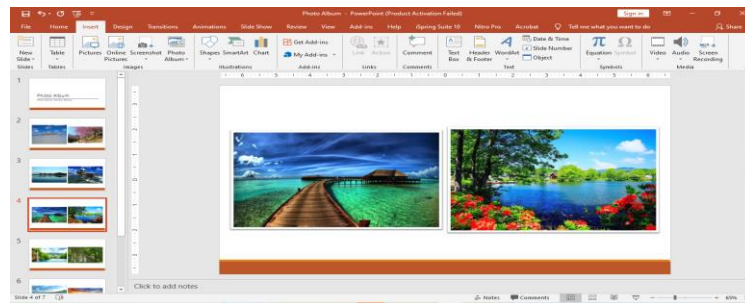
Photo Album - PowerPoint (Product Activation Failed)

Sign in

File Home Insert Design Transitions Animations Slide Show Review View Add-ins Help iSpring Suite 10 Nitro Pro Acrobat Tell me what you want to do Share

New Slide Table Pictures Online Pictures Screenshot Photo Album Shapes SmartArt Chart Get Add-ins My Add-ins Link Action Comment Text Box Header & Footer WordArt Date & Time Slide Number Object Equation Symbol Video Audio Screen Recording

Slides Tables Images Illustrations Add-ins Links Comments Text Symbols Media

1
Photo Album

2

3

4

5

6

Click to add notes

Slide 4 of 7

Notes Comments